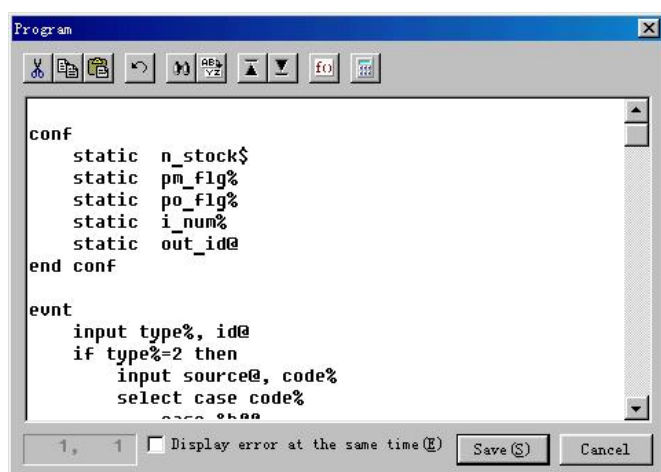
Program

f(x)

conf
static n_stock$
static pm_flg%
static po_flg%
static i_num%
static out_id@
end conf

evnt
input type%, id@
if type%=2 then
input source@, code%
select case code%
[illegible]

1, 1
Display error at the same time(E)
Save(S)
Cancel